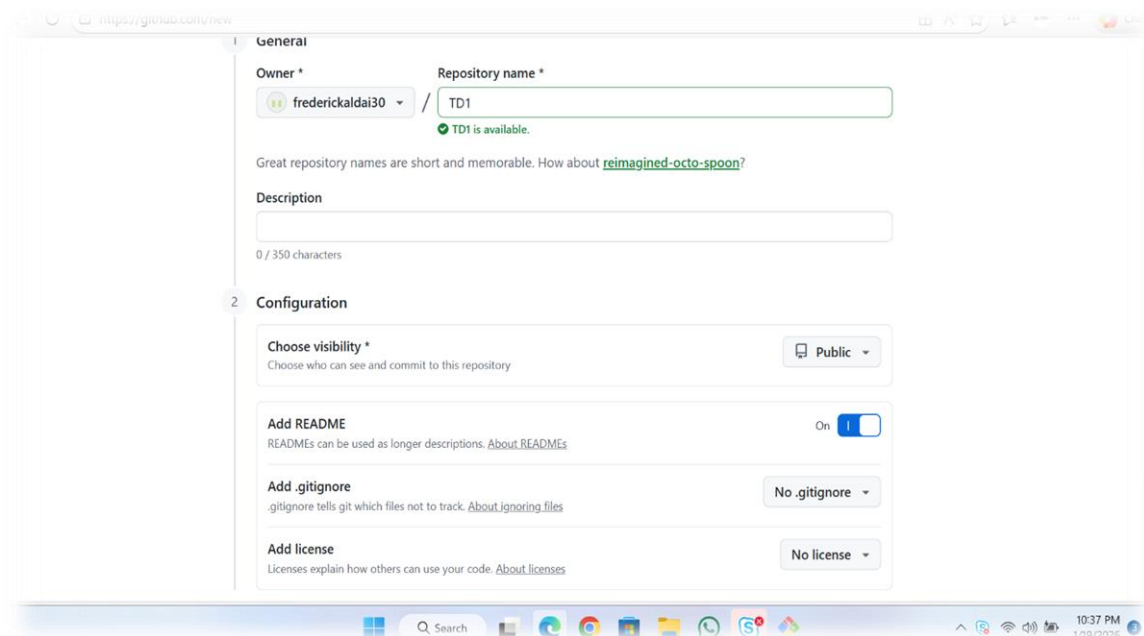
https://github.com/new

1 General

Owner *

frederickaldai30

/

Repository name *

TD1

TD1 is available.

Great repository names are short and memorable. How about reimagined-octo-spoon?

Description

0 / 350 characters

2 Configuration

Choose visibility *

Choose who can see and commit to this repository

Public

Add README

READMEs can be used as longer descriptions. About READMEs

On

Add .gitignore

.gitignore tells git which files not to track. About ignoring files

No .gitignore

Add license

Licenses explain how others can use your code. About licenses

No license

Search

10:37 PM
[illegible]